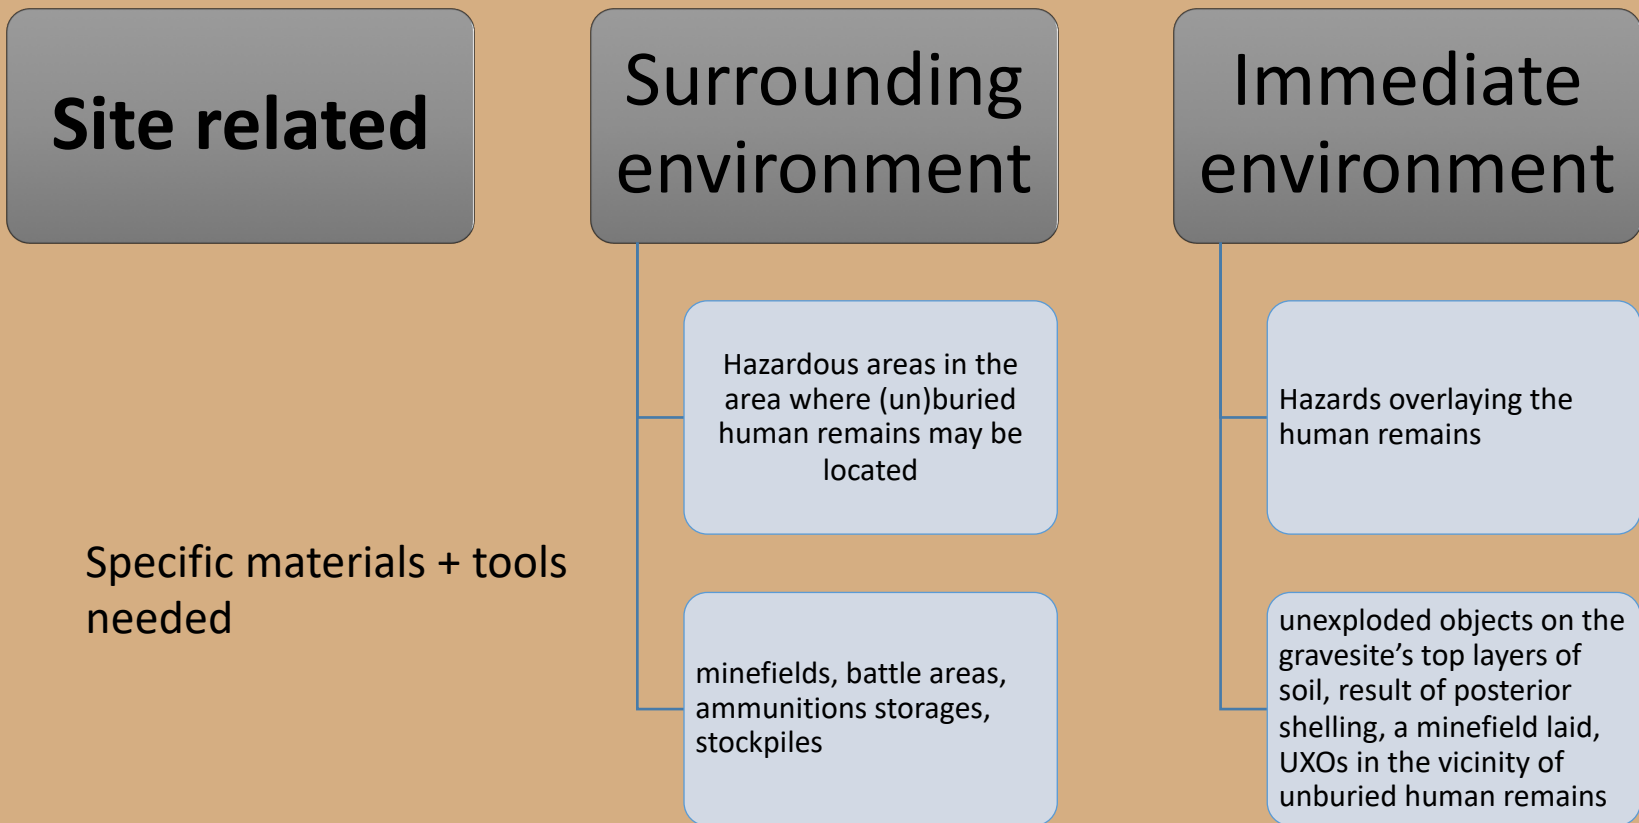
Site related

Surrounding environment

Immediate environment

Hazardous areas in the area where (un)buried human remains may be located

Hazards overlaying the human remains

Specific materials + tools needed

minefields, battle areas, ammunitions storages, stockpiles

unexploded objects on the gravesite’s top layers of soil, result of posterior shelling, a minefield laid, UXOs in the vicinity of unburied human remains